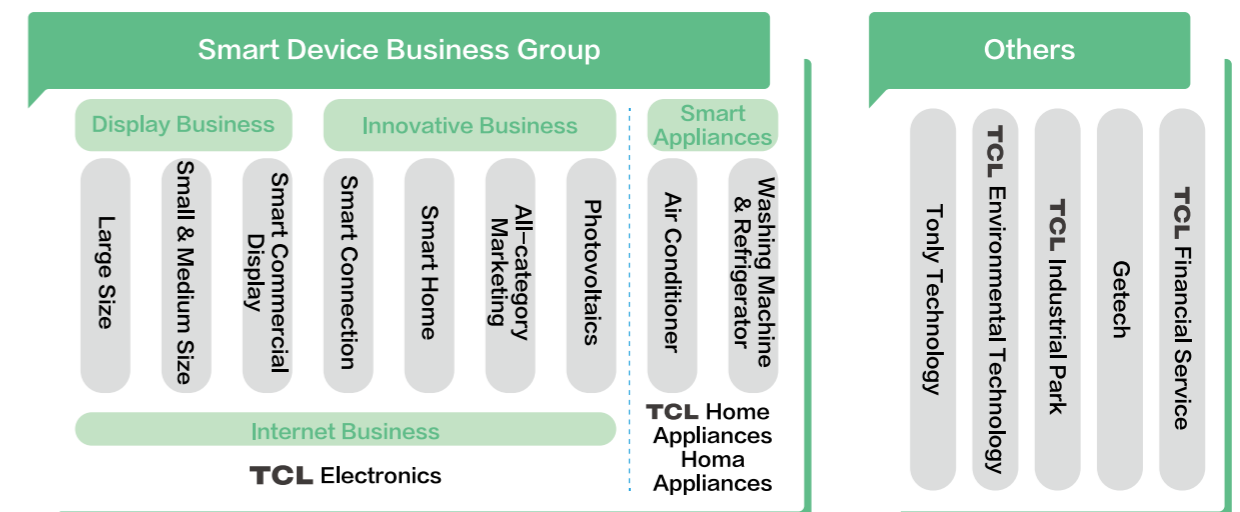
Smart Device Business Group

Display Business

Large Size

Small & Medium Size

Smart Commercial Display

Innovative Business

Smart Connection

Smart Home

All-category Marketing

Photovoltaics

Internet Business

TCL Electronics

Smart Appliances

Air Conditioner

Washing Machine & Refrigerator

TCL Home Appliances
Homa Appliances

Others

Tonly Technology

TCL Environmental Technology

TCL Industrial Park

Getech

TCL Financial Service